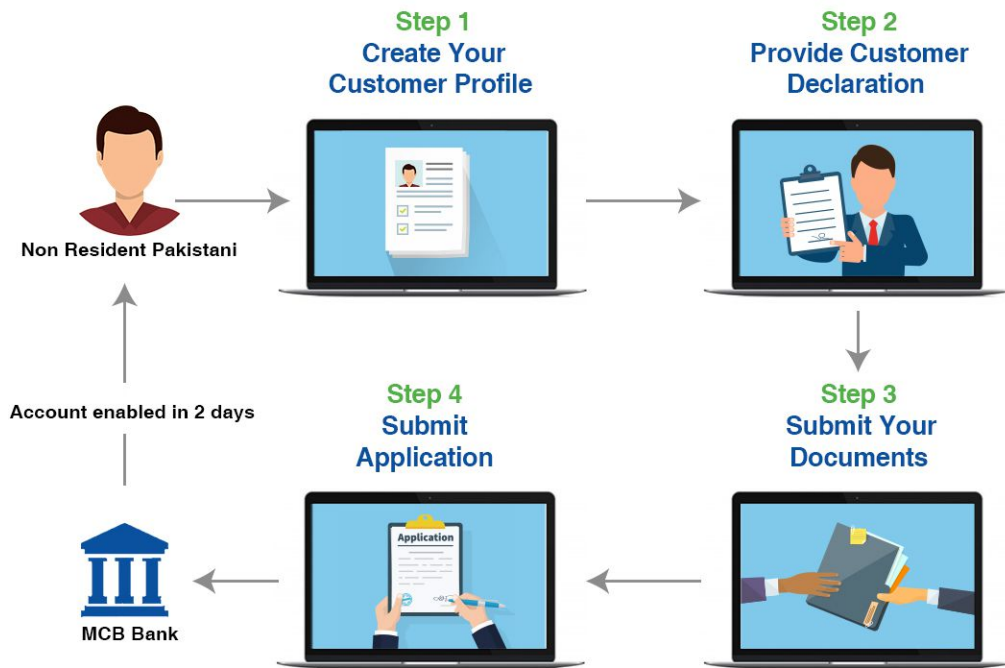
Non Resident Pakistani

Step 1
Create Your Customer Profile

Step 2
Provide Customer Declaration

Account enabled in 2 days

Step 4
Submit Application

Step 3
Submit Your Documents

Application

MCB Bank